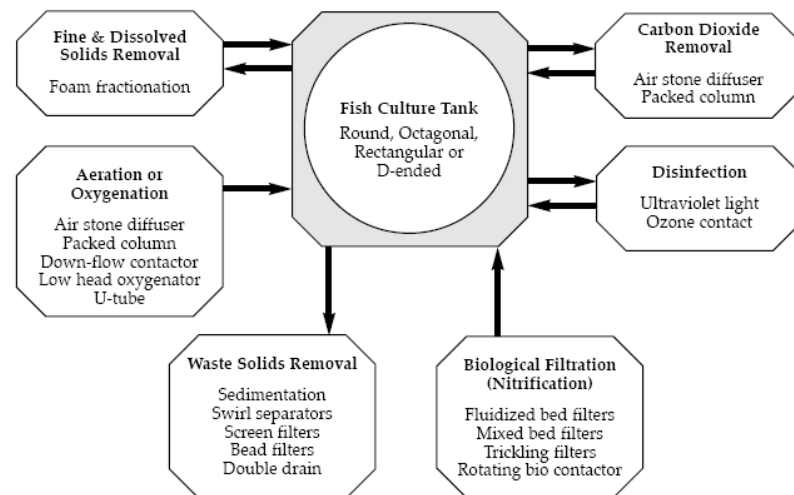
Fine & Dissolved Solids Removal

Foam fractionation

Carbon Dioxide Removal

Air stone diffuser
Packed column

Fish Culture Tank

Round, Octagonal, Rectangular or D-ended

Aeration or Oxygenation

Air stone diffuser
Packed column
Down-flow contactor
Low head oxygenator
U-tube

Disinfection

Ultraviolet light
Ozone contact

Waste Solids Removal

Sedimentation
Swirl separators
Screen filters
Bead filters
Double drain

Biological Filtration (Nitrification)

Fluidized bed filters
Mixed bed filters
Trickling filters
Rotating bio contactor